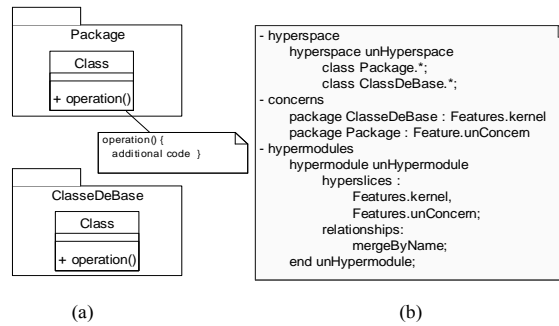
Package

Class

+ operation()

operation() {
additional code }

ClasseDeBase

Class

+ operation()

(a)

- hyperspace
hyperspace unHyperspace
class Package.*;
class ClassDeBase.*;
- concerns
package ClasseDeBase : Features.kernel
package Package : Feature.unConcern
- hypermodules
hypermodule unHypermodule
hyperslices :
Features.kernel,
Features.unConcern;
relationships:
mergeByName;
end unHypermodule;

(b)